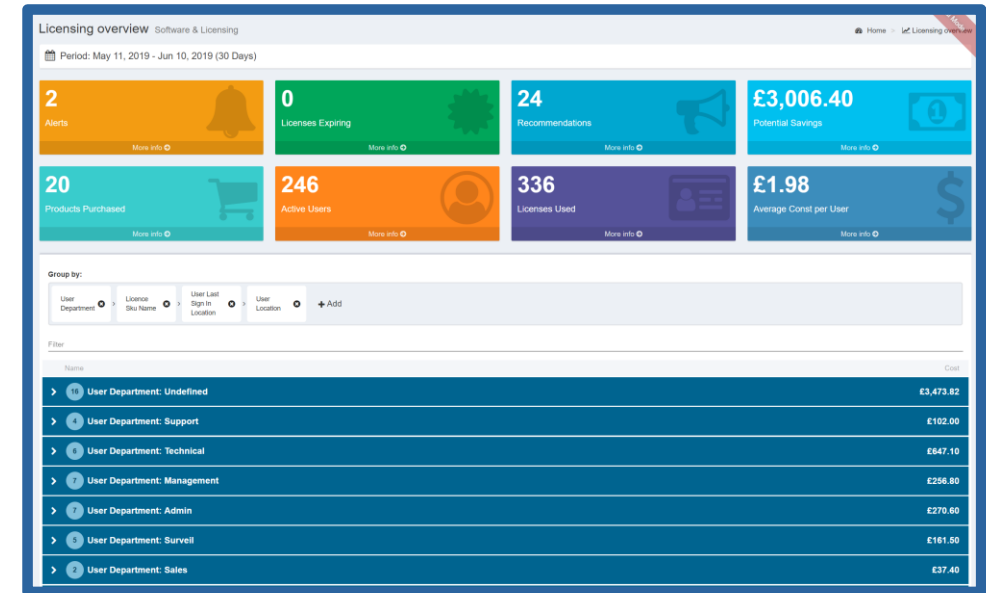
Licensing overview Software & Licensing

Home > Licensing overview

Period: May 11, 2019 - Jun 10, 2019 (30 Days)

2
Alerts
More info

0
Licenses Expiring
More info

24
Recommendations
More info

£3,006.40
Potential Savings
More info

20
Products Purchased
More info

246
Active Users
More info

336
Licenses Used
More info

£1.98
Average Const per User
More info

Group by:

User Department > Licence Sku Name > User Last Sign In Location > User Location + Add

Filter

Name Cost

| | |
|---|---|
| 18 User Department: Undefined | £3,473.82 |
| 4 User Department: Support | £102.00 |
| 6 User Department: Technical | £647.10 |
| 7 User Department: Management | £256.80 |
| 7 User Department: Admin | £270.60 |
| 5 User Department: Surveil | £161.50 |
| 2 User Department: Sales | £37.40 |